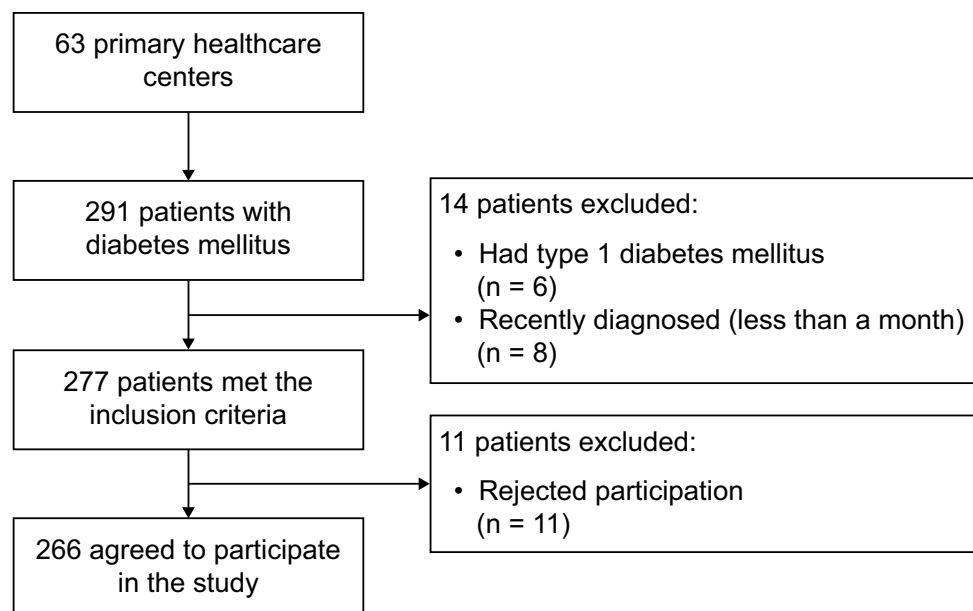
63 primary healthcare centers

291 patients with diabetes mellitus

14 patients excluded:
• Had type 1 diabetes mellitus (n = 6)
• Recently diagnosed (less than a month) (n = 8)

277 patients met the inclusion criteria

11 patients excluded:
• Rejected participation (n = 11)

266 agreed to participate in the study